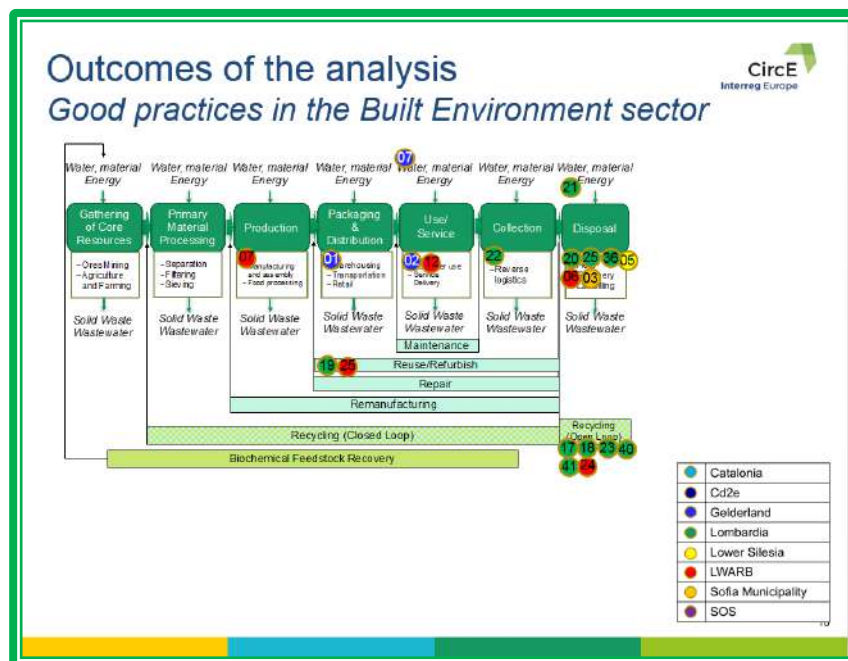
Outcomes of the analysis
Good practices in the Built Environment sector

CircE
Interreg Europe

Water, material Energy
Water, material Energy
Water, material Energy
Water, material Energy
Water, material Energy
Water, material Energy
Water, material Energy

07
21

Gathering of Core Resources
Primary Material Processing
Production
Packaging & Distribution
Use/ Service
Collection
Disposal

- Ores Mining
- Agriculture and Farming

- Separation
- Filtering
- Sieving

07
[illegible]anufacturing and assembly
- Food processing

01
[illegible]arehousing
- Transportation
- Retail

02 12
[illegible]er use
- Service Delivery

22
- Reverse logistics

20 25 36 05
06 03
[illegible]ery
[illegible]lling

Solid Waste Wastewater
Solid Waste Wastewater
Solid Waste Wastewater
Solid Waste Wastewater
Solid Waste Wastewater
Solid Waste Wastewater
Solid Waste Wastewater

Maintenance
19 25 Reuse/Refurbish
Repair
Remanufacturing
Recycling (Closed Loop)
Recycling (Open Loop)
17 18 23 40
41 24
Biochemical Feedstock Recovery

| | |
|---|---|
| | Catalonia |
| | Cd2e |
| | Gelderland |
| | Lombardia |
| | Lower Silesia |
| | LWARB |
| | Sofia Municipality |
| | SOS |

10